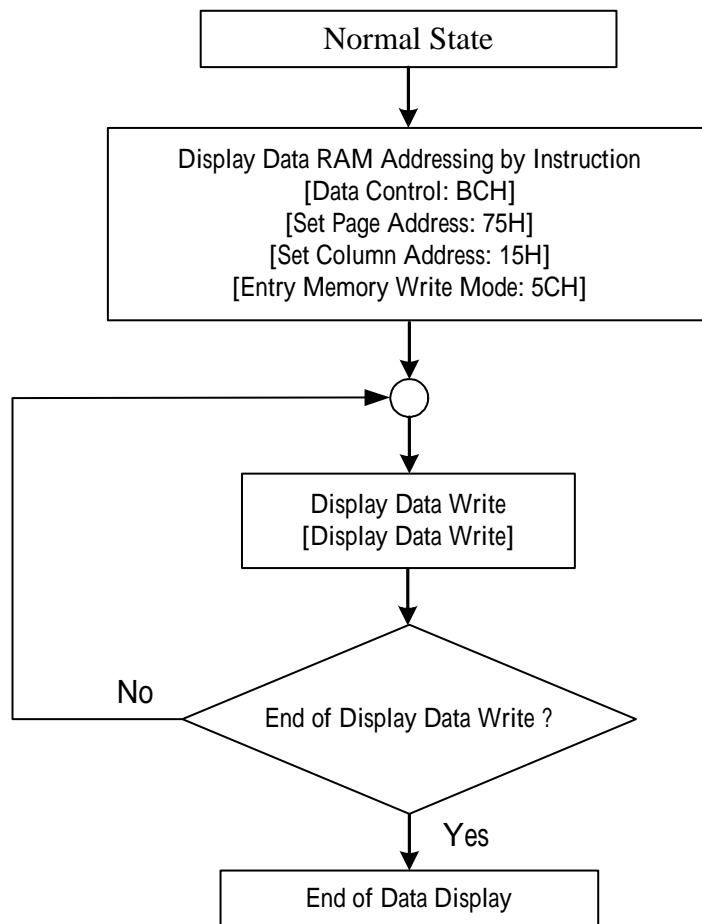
Normal State

Display Data RAM Addressing by Instruction
[Data Control: BCH]
[Set Page Address: 75H]
[Set Column Address: 15H]
[Entry Memory Write Mode: 5CH]

Display Data Write
[Display Data Write]

End of Display Data Write ?

No

Yes

End of Data Display